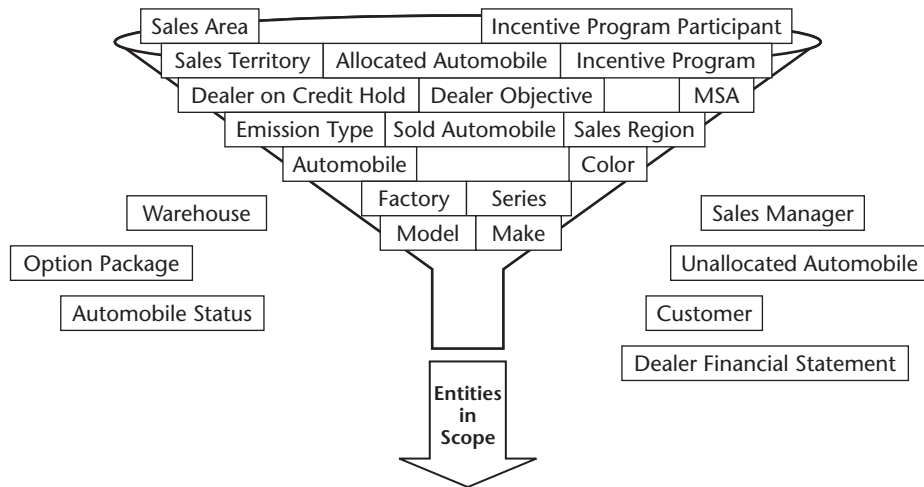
Sales Area
Incentive Program Participant
Sales Territory
Allocated Automobile
Incentive Program
Dealer on Credit Hold
Dealer Objective
MSA
Emission Type
Sold Automobile
Sales Region
Automobile
Color
Factory
Series
Model
Make

Warehouse
Option Package
Automobile Status

Sales Manager
Unallocated Automobile
Customer
Dealer Financial Statement

Entities in Scope